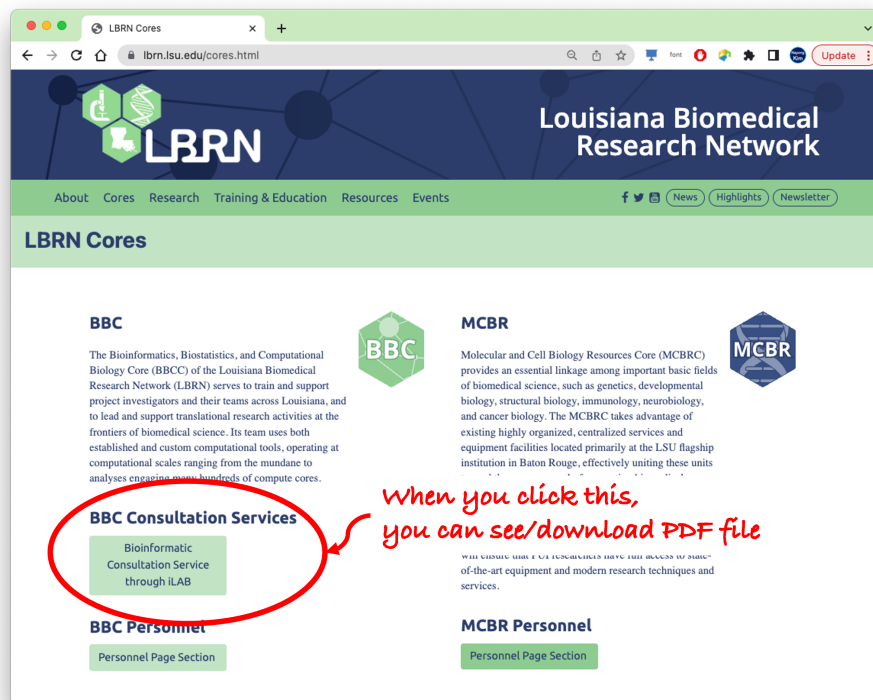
LBRN Cores

lbrn.lsu.edu/cores.html

font

Update

LBRN

Louisiana Biomedical Research Network

About Cores Research Training & Education Resources Events

News Highlights Newsletter

LBRN Cores

BBC

BBC

The Bioinformatics, Biostatistics, and Computational Biology Core (BBCC) of the Louisiana Biomedical Research Network (LBRN) serves to train and support project investigators and their teams across Louisiana, and to lead and support translational research activities at the frontiers of biomedical science. Its team uses both established and custom computational tools, operating at computational scales ranging from the mundane to analyses engaging many hundreds of compute cores.

BBC Consultation Services

Bioinformatic Consultation Service through iLAB

BBC Personnel

Personnel Page Section

MCBR

MCBR

Molecular and Cell Biology Resources Core (MCBRC) provides an essential linkage among important basic fields of biomedical science, such as genetics, developmental biology, structural biology, immunology, neurobiology, and cancer biology. The MCBRC takes advantage of existing highly organized, centralized services and equipment facilities located primarily at the LSU flagship institution in Baton Rouge, effectively uniting these units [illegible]

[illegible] will ensure that PUI researchers have full access to state-of-the-art equipment and modern research techniques and services.

MCBR Personnel

Personnel Page Section

When you click this,
you can see/download PDF file